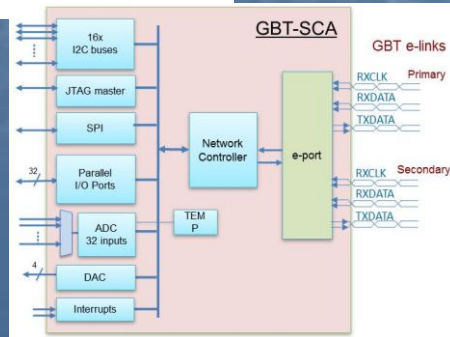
GBT-SCA

16x I2C buses

JTAG master

SPI

32

Parallel I/O Ports

ADC 32 inputs

TEM P

4

DAC

Interrupts

Network Controller

e-port

GBT e-links

Primary

RXCLK

RXDATA

TXDATA

Secondary

RXCLK

RXDATA

TXDATA